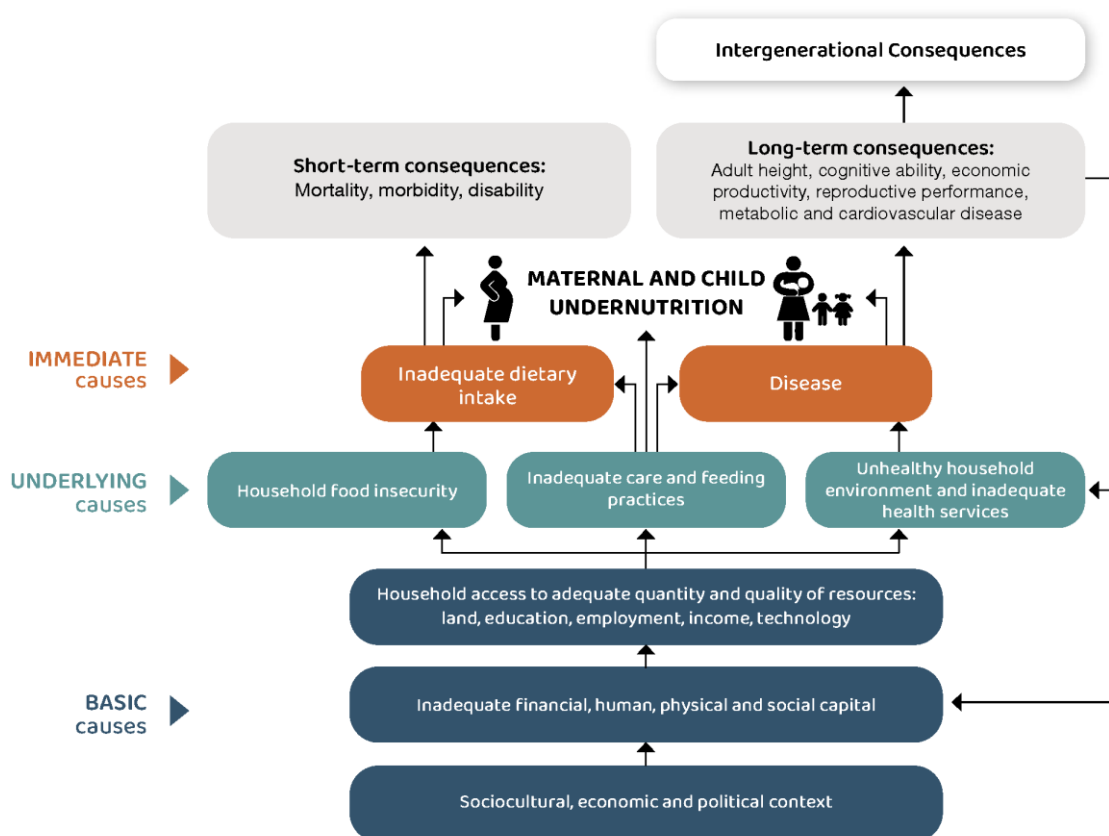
Intergenerational Consequences

Short-term consequences:
Mortality, morbidity, disability

Long-term consequences:
Adult height, cognitive ability, economic productivity, reproductive performance, metabolic and cardiovascular disease

MATERNAL AND CHILD UNDERNUTRITION

IMMEDIATE causes

Inadequate dietary intake

Disease

UNDERLYING causes

Household food insecurity

Inadequate care and feeding practices

Unhealthy household environment and inadequate health services

Household access to adequate quantity and quality of resources: land, education, employment, income, technology

BASIC causes

Inadequate financial, human, physical and social capital

Sociocultural, economic and political context